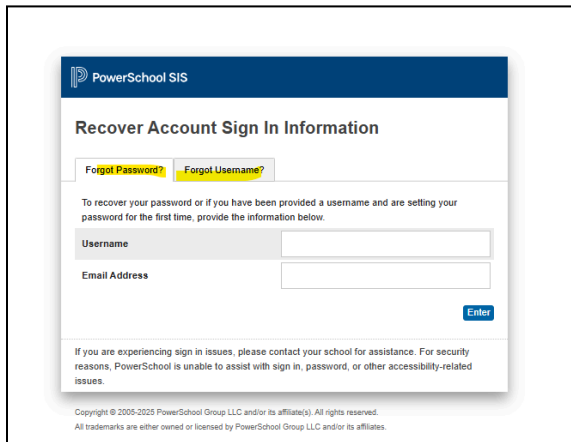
PowerSchool SIS

Recover Account Sign In Information

Forgot Password? | Forgot Username?

To recover your password or if you have been provided a username and are setting your password for the first time, provide the information below.

| Username | |
|---|---|
| Email Address | |

Enter

If you are experiencing sign in issues, please contact your school for assistance. For security reasons, PowerSchool is unable to assist with sign in, password, or other accessibility-related issues.

Copyright © 2005-2025 PowerSchool Group LLC and/or its affiliate(s). All rights reserved.
All trademarks are either owned or licensed by PowerSchool Group LLC and/or its affiliates.